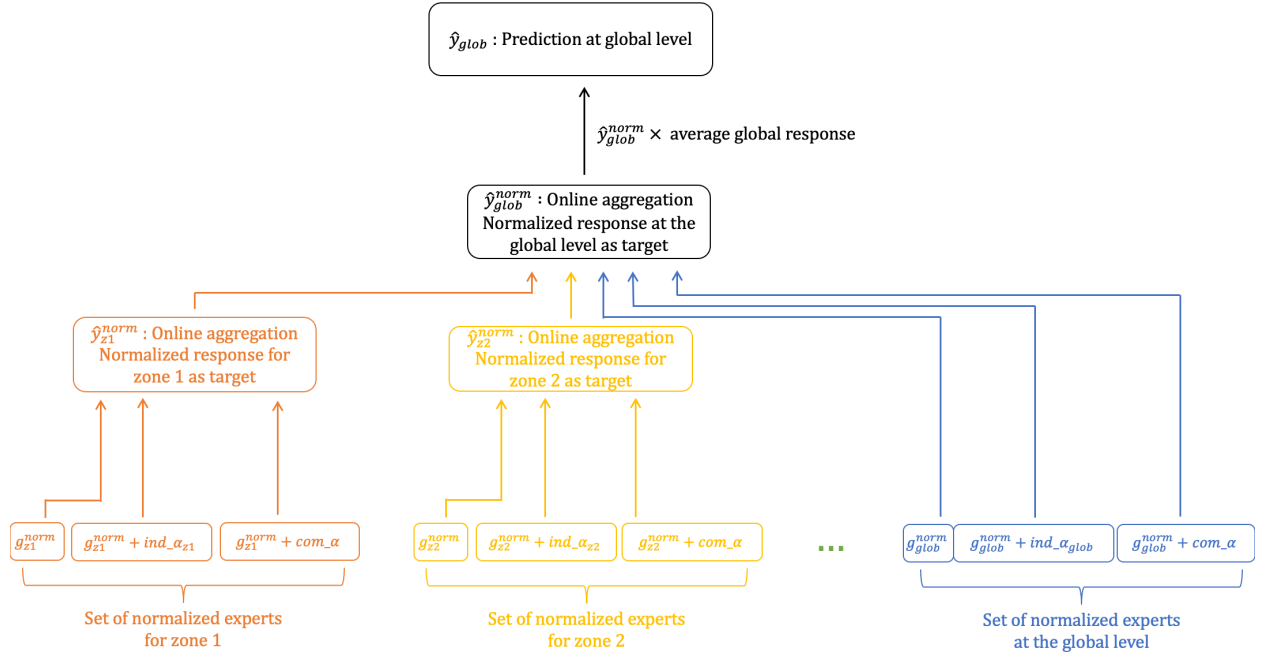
$\hat{y}_{glob}$ : Prediction at global level

$\hat{y}_{glob}^{norm} \times$ average global response

$\hat{y}_{glob}^{norm}$ : Online aggregation Normalized response at the global level as target

$\hat{y}_{z1}^{norm}$ : Online aggregation Normalized response for zone 1 as target

$\hat{y}_{z2}^{norm}$ : Online aggregation Normalized response for zone 2 as target

$g_{z1}^{norm}$

$g_{z1}^{norm} + ind\_\alpha_{z1}$

$g_{z1}^{norm} + com\_\alpha$

$g_{z2}^{norm}$

$g_{z2}^{norm} + ind\_\alpha_{z2}$

$g_{z2}^{norm} + com\_\alpha$

...

$g_{glob}^{norm}$

$g_{glob}^{norm} + ind\_\alpha_{glob}$

$g_{glob}^{norm} + com\_\alpha$

Set of normalized experts for zone 1

Set of normalized experts for zone 2

Set of normalized experts at the global level